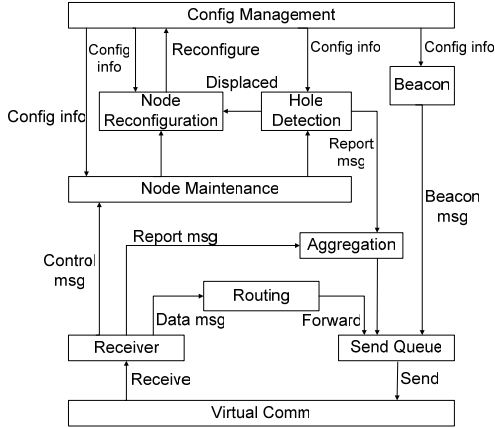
Config Management

Config info

Reconfigure

Config info

Config info

Displaced

Beacon

Config info

Node Reconfiguration

Hole Detection

Report msg

Node Maintenance

Beacon msg

Control msg

Report msg

Aggregation

Routing

Data msg

Forward

Receiver

Send Queue

Receive

Send

Virtual Comm